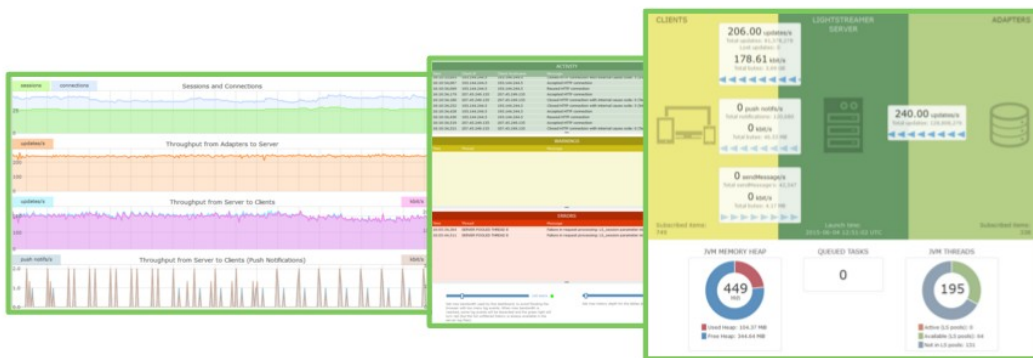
sessions connections

Sessions and Connections

updates/s

Throughput from Adapters to Server

updates/s

Throughput from Server to Clients

kbit/s

push notifs/s

Throughput from Server to Clients (Push Notifications)

ACTIVITY

WARNINGS

ERRORS

CLIENTS

LIGHTSTREAMER SERVER

ADAPTERS

206.00 updates/s

178.61 kbit/s

0 push notifs/s

0 kbit/s

0 sendMessage/s

0 kbit/s

240.00 updates/s

Subscribed items: 749

Launch time: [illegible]

Subscribed items: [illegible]

JVM MEMORY HEAP

449 MB

Used Heap: 104.37 MB

Free Heap: 344.64 MB

QUEUED TASKS

0

JVM THREADS

195

Active (I/O pools): 0

Available (I/O pools): 64

Not in I/O pools: 131